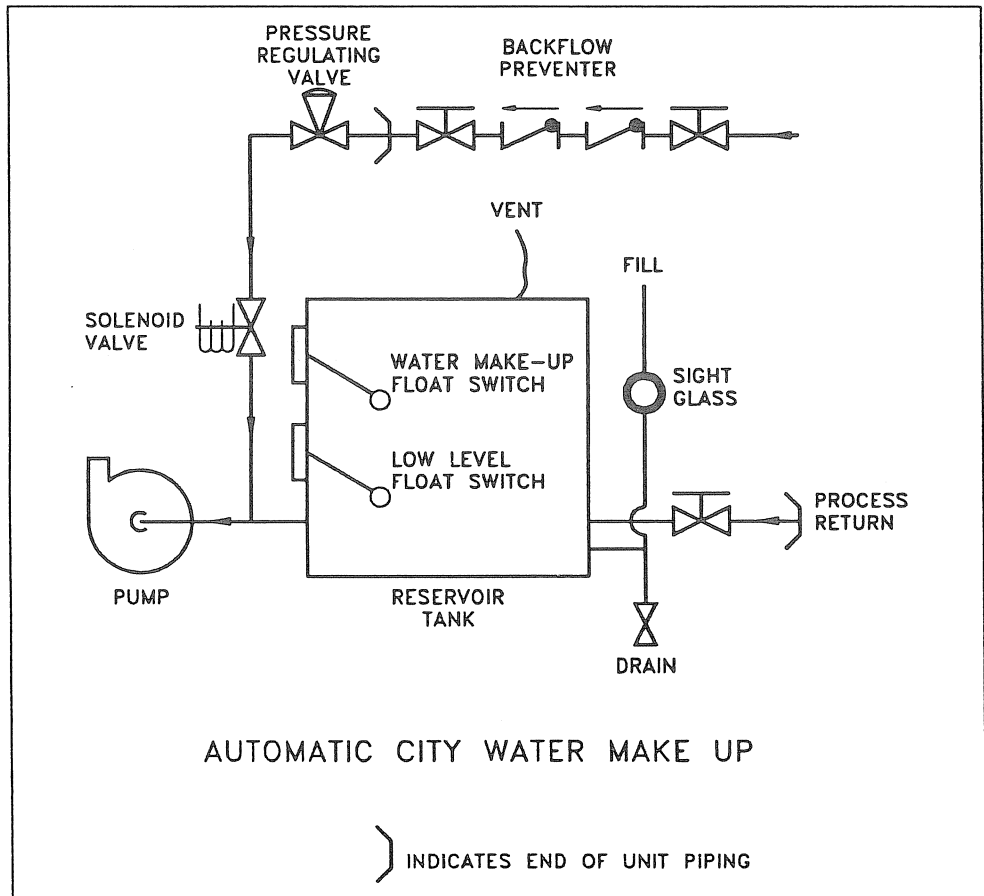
PRESSURE REGULATING VALVE

BACKFLOW PREVENTER

VENT

FILL

SOLENOID VALVE

WATER MAKE-UP FLOAT SWITCH

SIGHT GLASS

LOW LEVEL FLOAT SWITCH

PROCESS RETURN

PUMP

RESERVOIR TANK

DRAIN

AUTOMATIC CITY WATER MAKE UP

INDICATES END OF UNIT PIPING